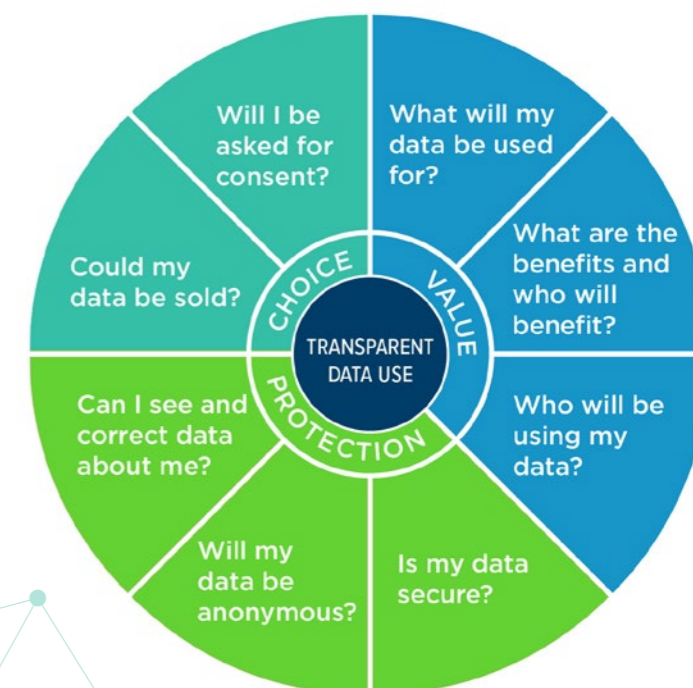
Will I be asked for consent?

What will my data be used for?

What are the benefits and who will benefit?

Could my data be sold?

CHOICE

VALUE

TRANSPARENT DATA USE

PROTECTION

Can I see and correct data about me?

Who will be using my data?

Will my data be anonymous?

Is my data secure?